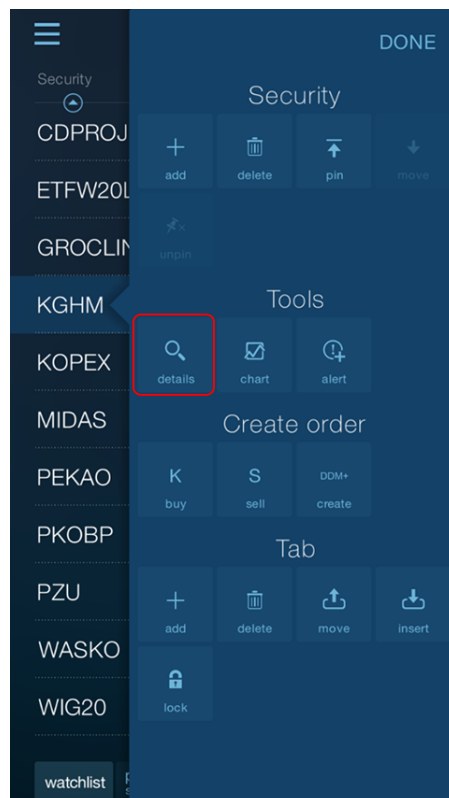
DONE

Security

CDPROJ
ETFW20L
GROCLIN
KGHM
KOPEX
MIDAS
PEKAO
PKOBP
PZU
WASKO
WIG20

watchlist

Security

add
delete
pin
move
unpin

Tools

details
chart
alert

Create order

K
buy
S
sell
DDM+
create

Tab

add
delete
move
insert
lock